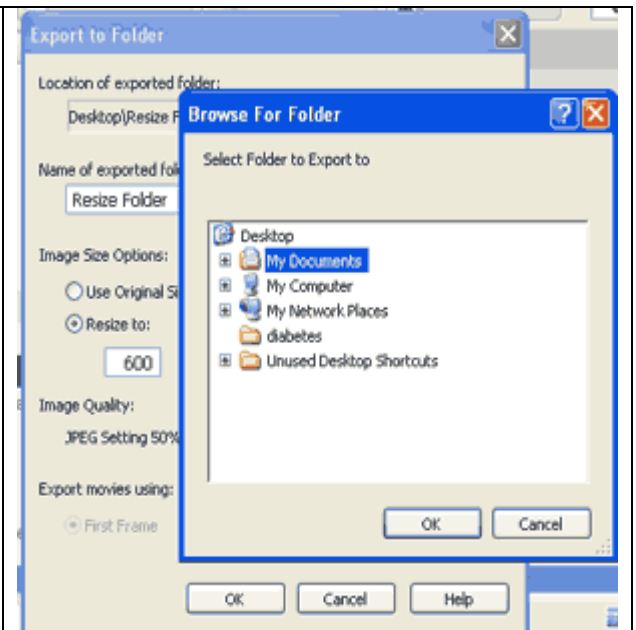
Export to Folder

Location of exported folder:

Desktop\Resize F

Name of exported fol

Resize Folder

Image Size Options:

Use Original Si

Resize to:

600

Image Quality:

JPEG Setting 50%

Export movies using:

First Frame

OK

Cancel

Help

Browse For Folder

Select Folder to Export to

Desktop

My Documents

My Computer

My Network Places

diabetes

Unused Desktop Shortcuts

OK

Cancel